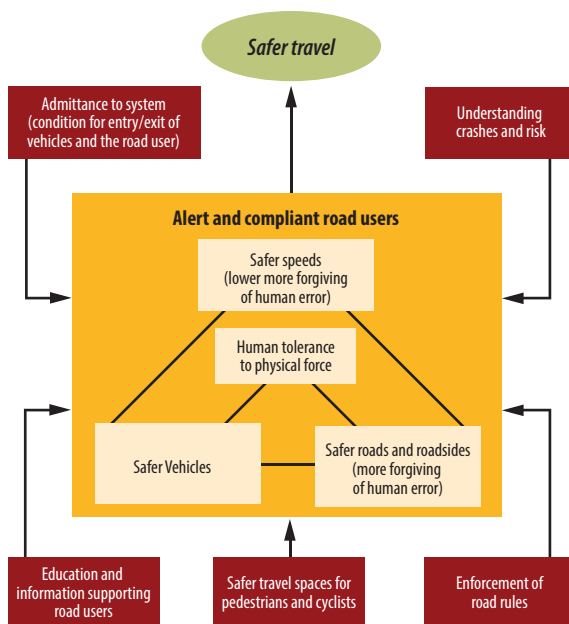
Safer travel

Admittance to system (condition for entry/exit of vehicles and the road user)

Understanding crashes and risk

Alert and compliant road users

Safer speeds (lower more forgiving of human error)

Human tolerance to physical force

Safer Vehicles

Safer roads and roadsides (more forgiving of human error)

Education and information supporting road users

Safer travel spaces for pedestrians and cyclists

Enforcement of road rules